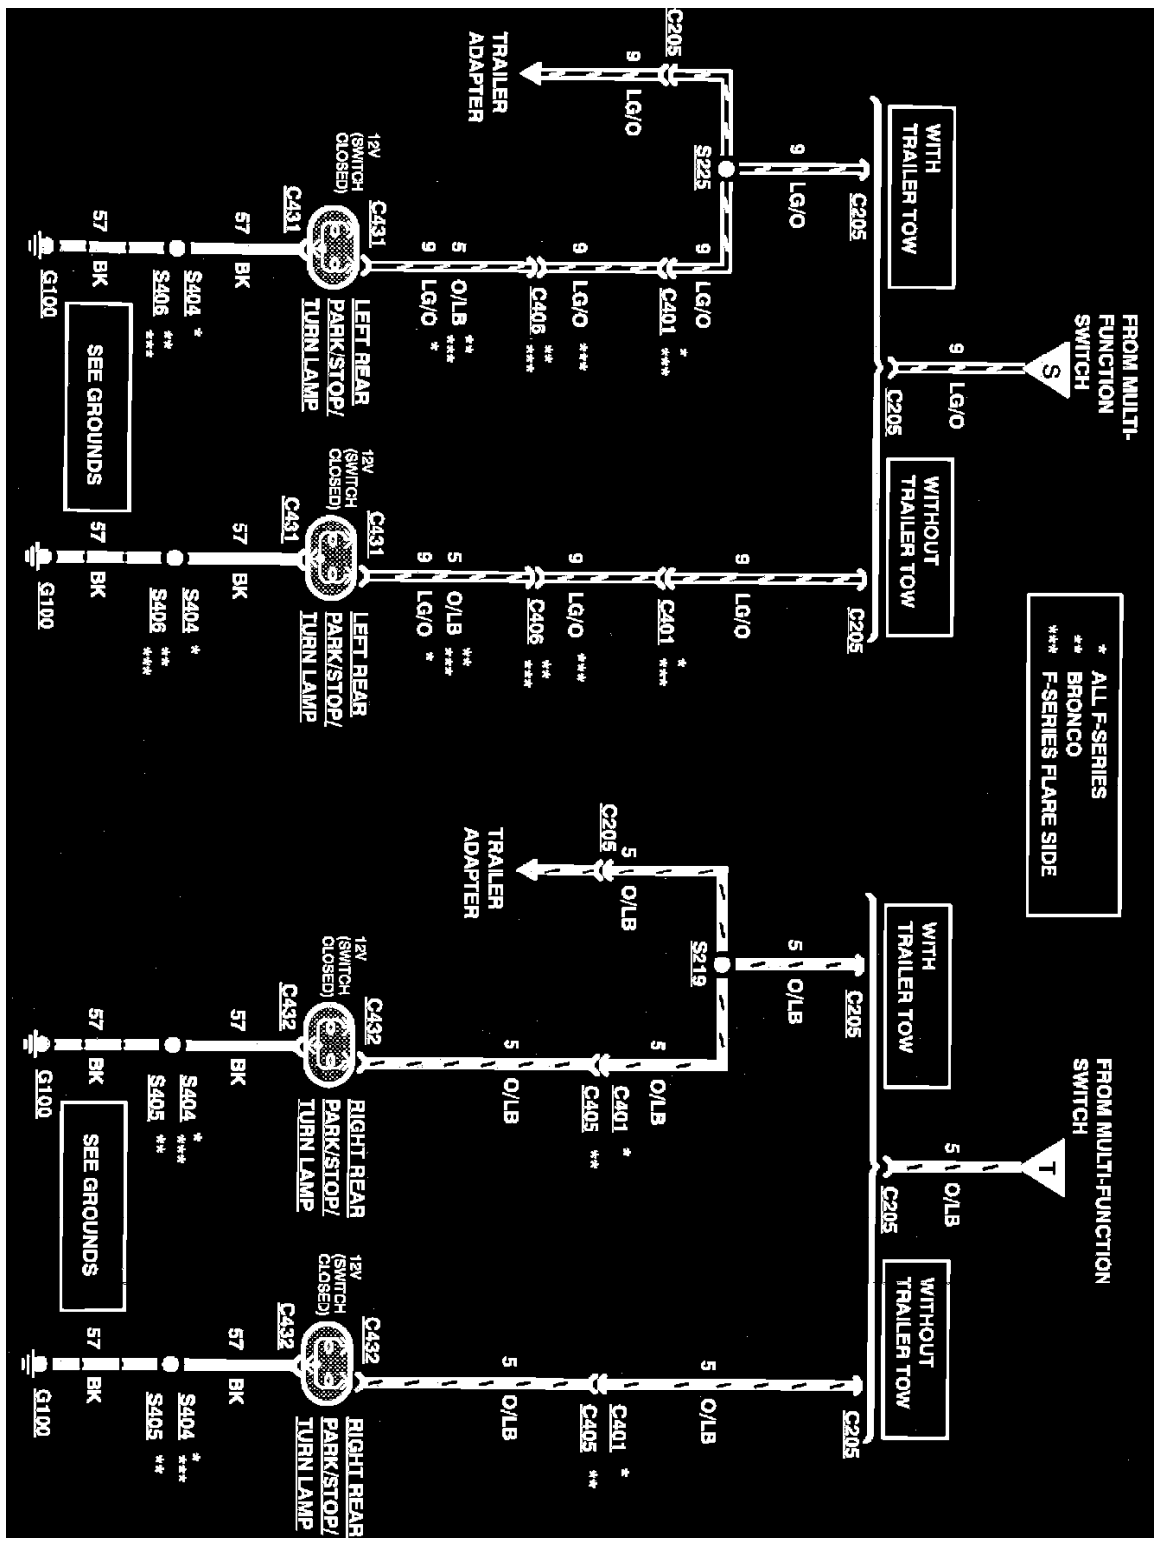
FROM MULTI-FUNCTION SWITCH

S

9 LG/O

C205

WITH TRAILER TOW

C205

9 LG/O

S225

9 LG/O

C205

TRAILER ADAPTER

9 LG/O

C401 * ***

9 LG/O

C406 ** ***

5 O/LB ** ***

9 LG/O *

C431

12V (SWITCH CLOSED)

C431

LEFT REAR PARK/STOP/ TURN LAMP

57 BK

S404 *

S406 ** ***

57 BK

G100

SEE GROUNDS

WITHOUT TRAILER TOW

C205

9 LG/O

C401 * ***

9 LG/O

C406 ** ***

5 O/LB ** ***

9 LG/O *

C431

12V (SWITCH CLOSED)

C431

LEFT REAR PARK/STOP/ TURN LAMP

57 BK

S404 *

S406 ** ***

57 BK

G100

* ALL F-SERIES
** BRONCO
*** F-SERIES FLARE SIDE

FROM MULTI-FUNCTION SWITCH

T

5 O/LB

C205

WITH TRAILER TOW

C205

5 O/LB

S219

5 O/LB

C205

TRAILER ADAPTER

5 O/LB

C401 *

5 O/LB

C405 **

C432

12V (SWITCH CLOSED)

C432

RIGHT REAR PARK/STOP/ TURN LAMP

57 BK

S404 * ***

S405 **

57 BK

G100

SEE GROUNDS

WITHOUT TRAILER TOW

C205

5 O/LB

C401 *

5 O/LB

C405 **

C432

12V (SWITCH CLOSED)

C432

RIGHT REAR PARK/STOP/ TURN LAMP

57 BK

S404 * ***

S405 **

57 BK

G100